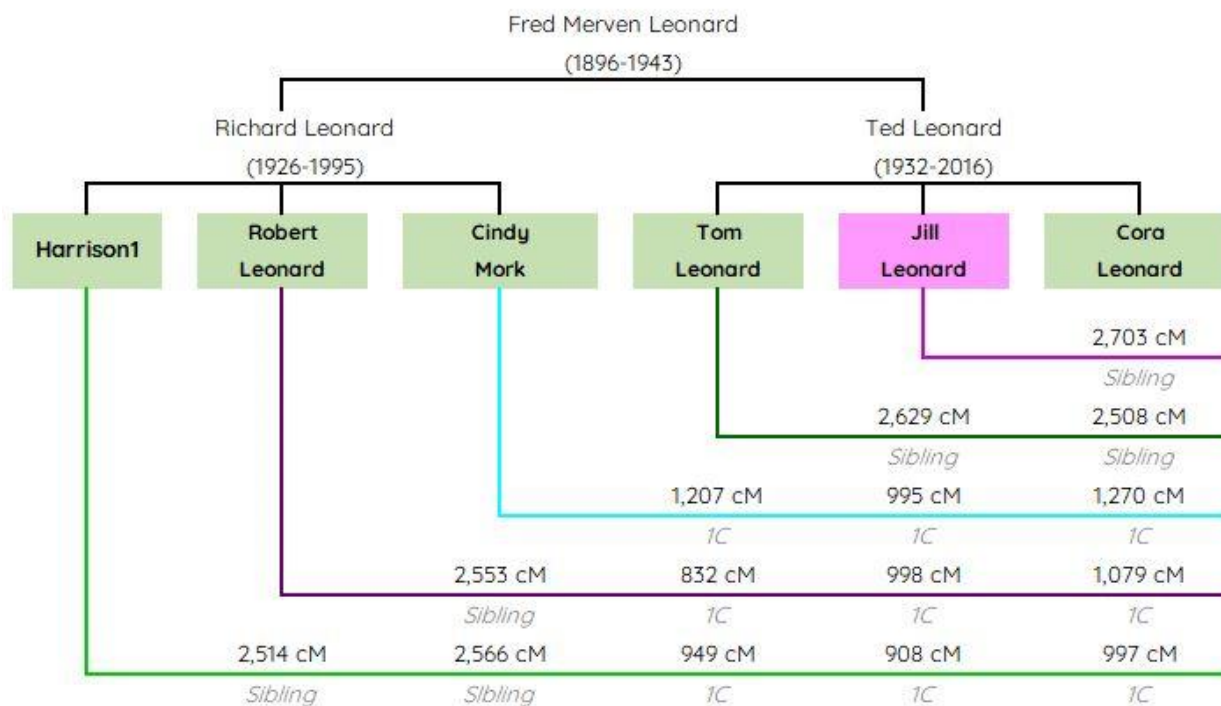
Fred Merven Leonard
(1896-1943)

Richard Leonard
(1926-1995)

Ted Leonard
(1932-2016)

Harrison1

Robert Leonard

Cindy Mork

Tom Leonard

Jill Leonard

Cora Leonard

2,703 cM
Sibling

2,629 cM
Sibling

2,508 cM
Sibling

1,207 cM
1C

995 cM
1C

1,270 cM
1C

2,553 cM
Sibling

832 cM
1C

998 cM
1C

1,079 cM
1C

2,514 cM
Sibling

2,566 cM
Sibling

949 cM
1C

908 cM
1C

997 cM
1C